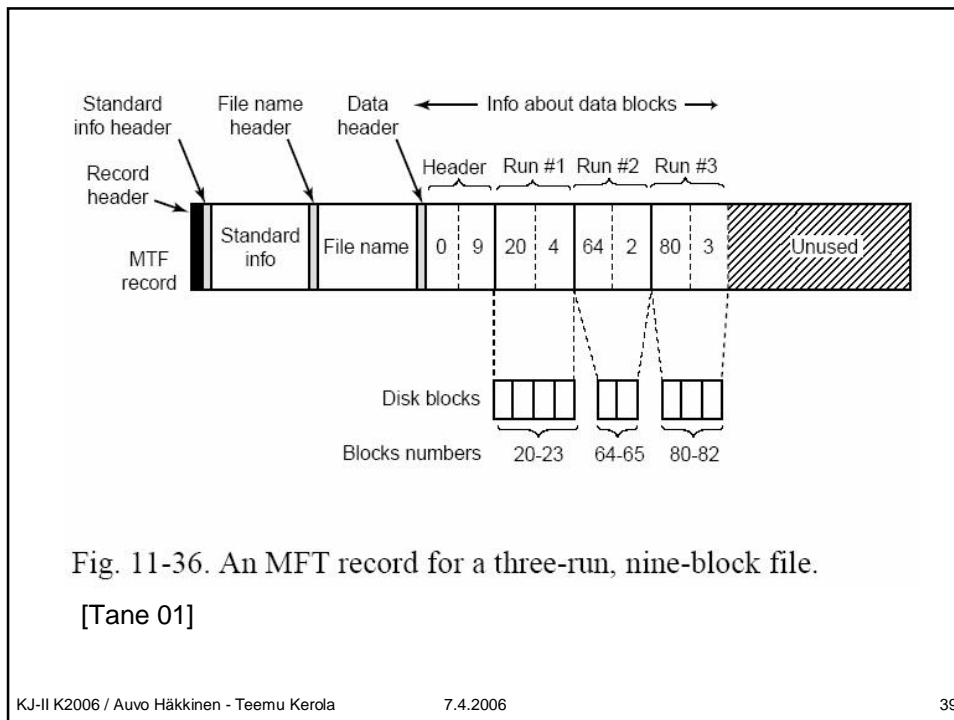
Standard info header

File name header

Data header

Info about data blocks

Record header

Header

Run #1

Run #2

Run #3

MTF record

Standard info

File name

0

9

20

4

64

2

80

3

Unused

Disk blocks

Blocks numbers

20-23

64-65

80-82

Fig. 11-36. An MFT record for a three-run, nine-block file.

[Tane 01]

KJ-II K2006 / Auvo Häkkinen - Teemu Kerola

7.4.2006

39